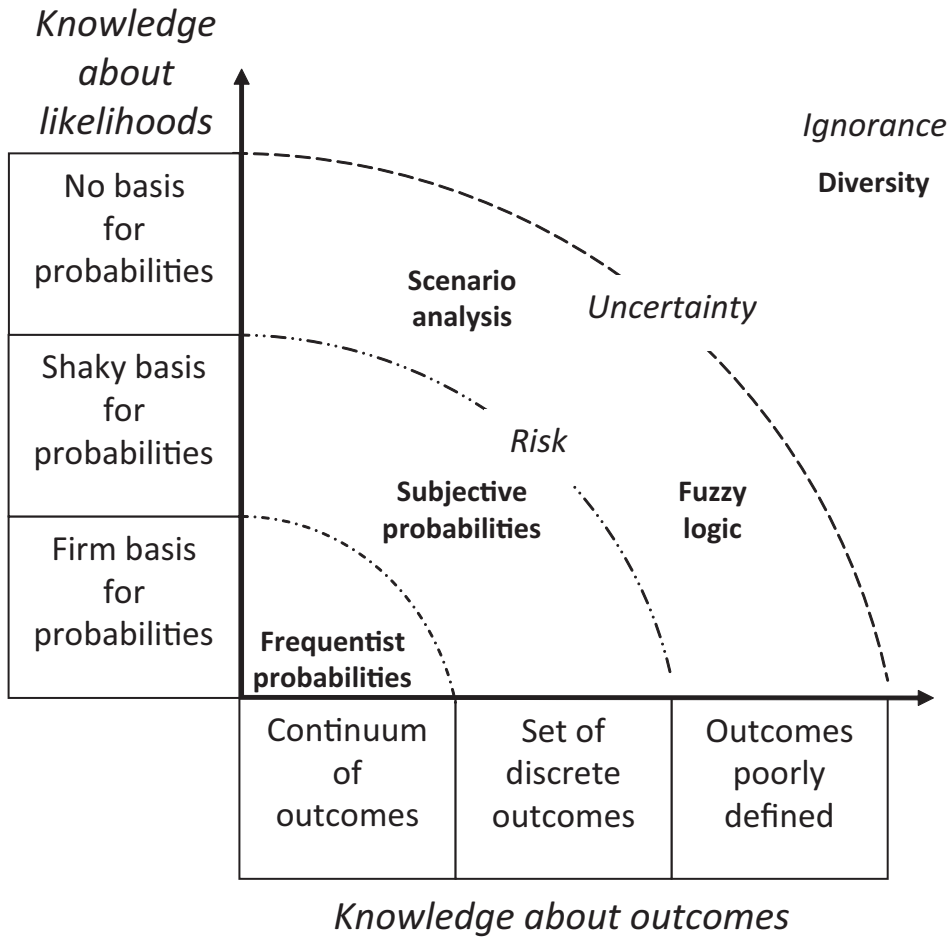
Knowledge about likelihoods

Ignorance

Diversity

No basis for probabilities

Shaky basis for probabilities

Firm basis for probabilities

Scenario analysis

Uncertainty

Risk

Subjective probabilities

Fuzzy logic

Frequentist probabilities

Continuum of outcomes

Set of discrete outcomes

Outcomes poorly defined

Knowledge about outcomes